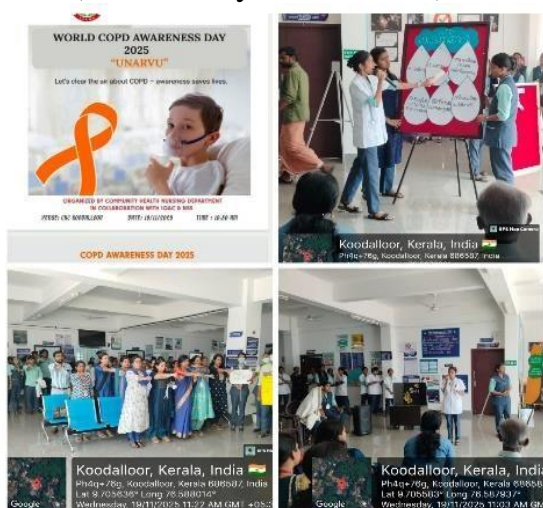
WORLD COPD AWARENESS DAY 2025

"UNARVU"

Let's clear the air about COPD – awareness saves lives.

ORGANIZED BY COMMUNITY HEALTH NURSING DEPARTMENT IN COLLABORATION WITH IQAC & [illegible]

VENUE: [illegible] DATE: 19/11/2025 TIME: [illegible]

COPD AWARENESS DAY 2025

GPS Map Camera

Koodalloor, Kerala, India
Ph4q+76g, Koodalloor, Kerala 686587, India

Koodalloor, Kerala, India
Ph4q+76g, Koodalloor, Kerala 686587, India
Lat 9.705636° Long 76.588014°
Wednesday, 19/11/2025 11:22 AM GMT +05:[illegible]

Google

Koodalloor, Kerala, India
Ph4q+76g, Koodalloor, Kerala 68658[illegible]
Lat 9.705603° Long 76.587937°
Wednesday, 19/11/2025 11:03 AM GM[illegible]

Google